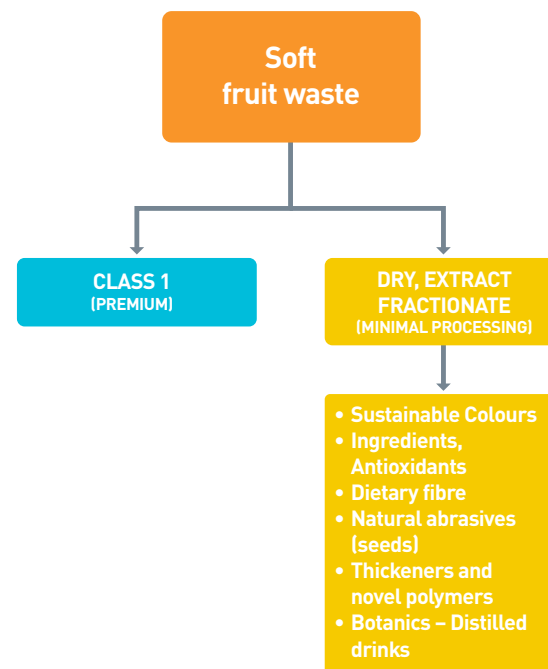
Soft fruit waste

CLASS 1 (PREMIUM)

DRY, EXTRACT FRACTIONATE (MINIMAL PROCESSING)

• Sustainable Colours
• Ingredients, Antioxidants
• Dietary fibre
• Natural abrasives (seeds)
• Thickeners and novel polymers
• Botanics – Distilled drinks